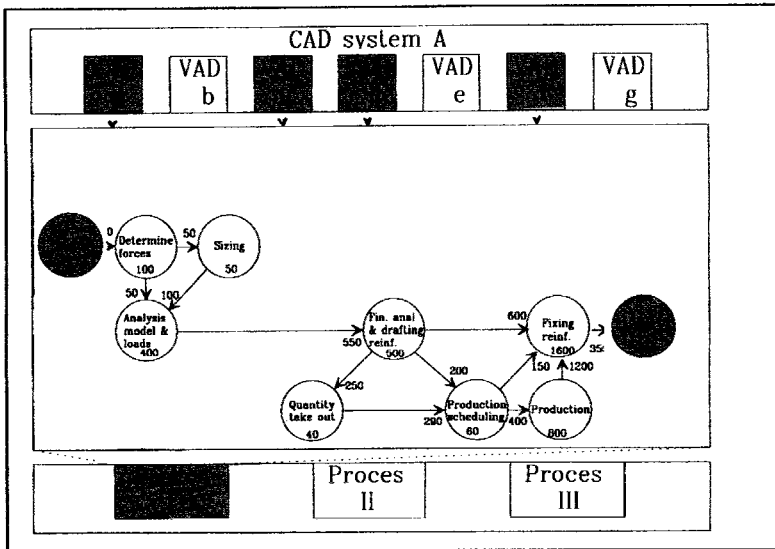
CAD system A

VAD b

VAD e

VAD g

0

Determine forces 100

50

Sizing 50

50

100

Analysis model & loads 400

550

Fin. anal & drafting reinf. 500

600

Fixing reinf. 1600

35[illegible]

250

200

150

1200

Quantity take out 40

290

Production scheduling 60

400

Production 800

Proces II

Proces III